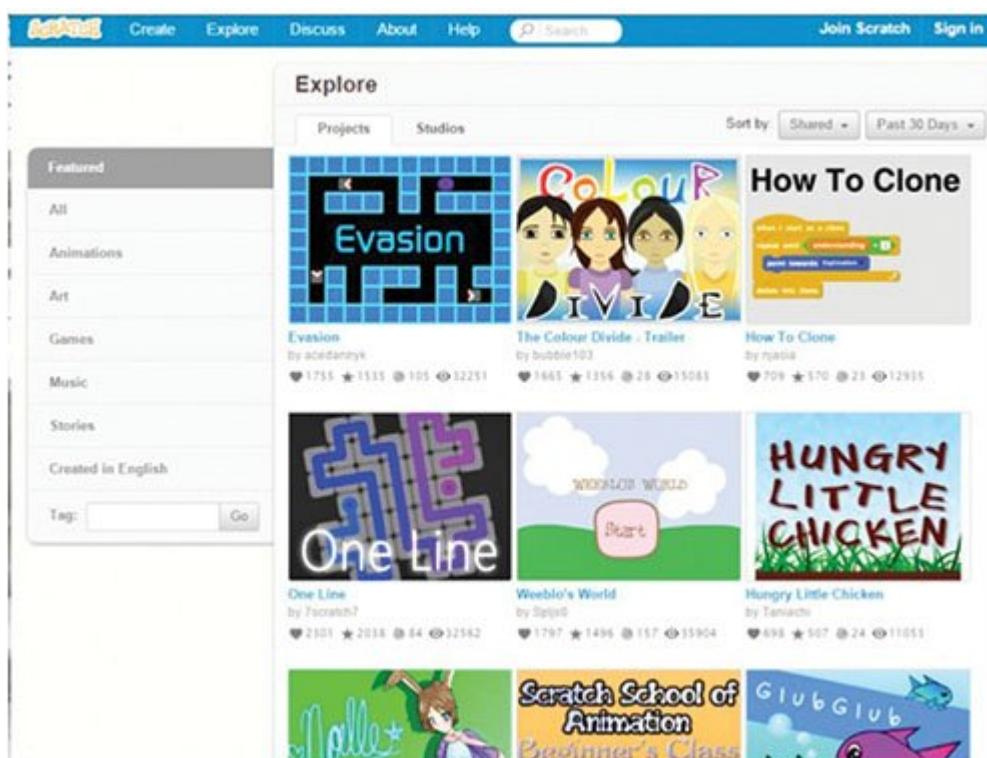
SCRATCH Create Explore Discuss About Help Search Join Scratch Sign in

Explore

Projects Studios

Sort by: Shared Past 30 Days

Featured
All
Animations
Art
Games
Music
Stories
Created in English
Tag: Go

Evasion
Evasion
by acedannyk
1755 1535 105 32251

Colour Divide
The Colour Divide - Trailer
by bubble103
1665 1356 28 15081

How To Clone
How To Clone
by ryaoia
709 570 23 12935

One Line
One Line
by 7scratch7
2301 2038 84 32562

Weeblo's World
Start
Weeblo's World
by Spljs0
1797 1496 157 35904

HUNGRY LITTLE CHICKEN
Hungry Little Chicken
by Taniachi
698 507 24 11051

Nalle

Scratch School of Animation Beginner's Class

GlubGlub